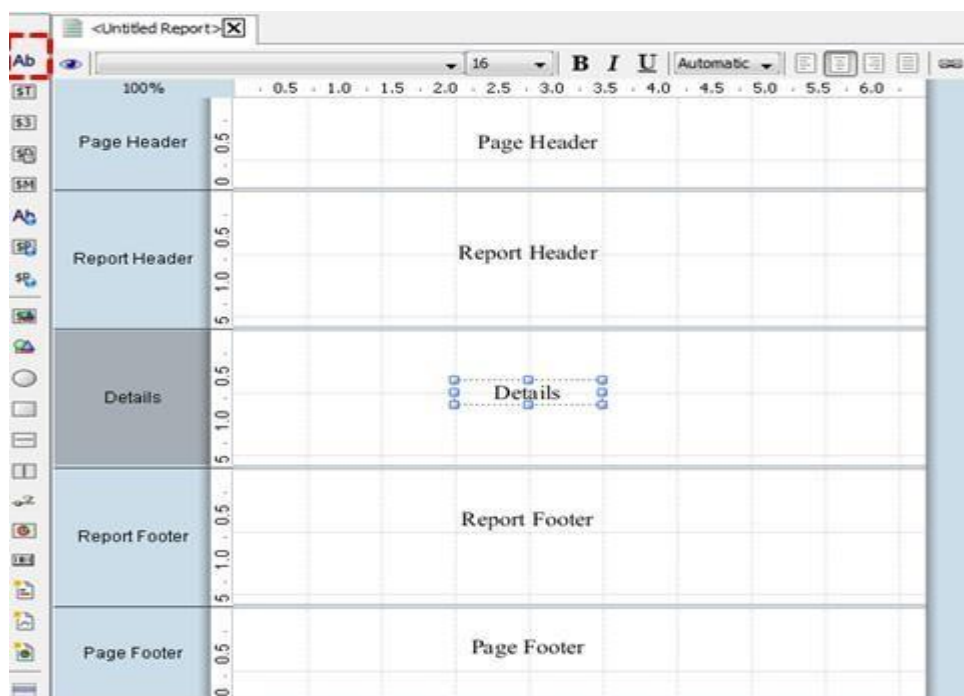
<Untitled Report>

Ab

16

B I U

Automatic

100%

0.5 1.0 1.5 2.0 2.5 3.0 3.5 4.0 4.5 5.0 5.5 6.0

Page Header

0.5

Page Header

Report Header

0.5

1.0

Report Header

Details

0.5

1.0

Details

Report Footer

0.5

1.0

Report Footer

Page Footer

0.5

Page Footer